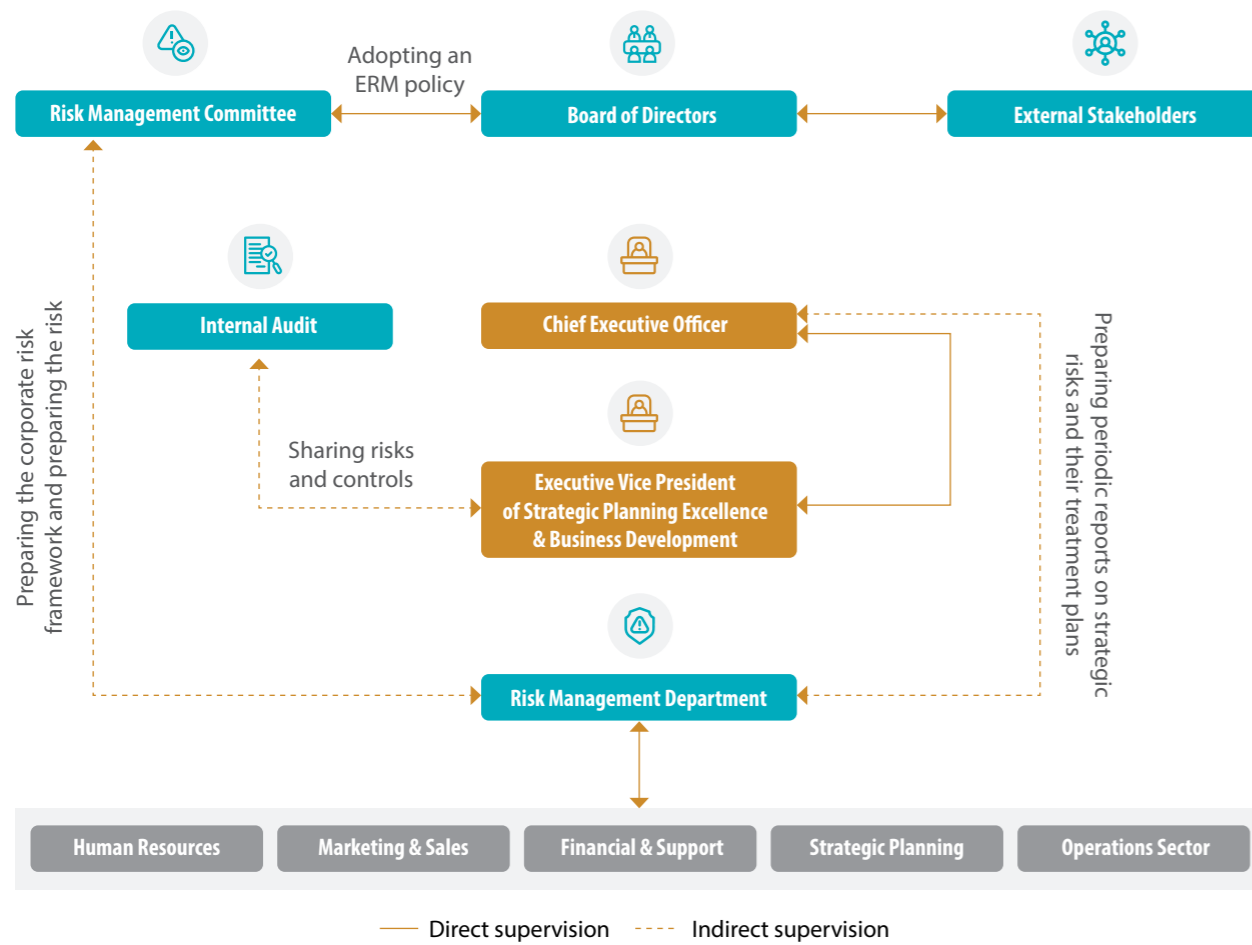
Adopting an ERM policy

Risk Management Committee

Board of Directors

External Stakeholders

Internal Audit

Chief Executive Officer

Preparing the corporate risk framework and preparing the risk

Preparing periodic reports on strategic risks and their treatment plans

Sharing risks and controls

Executive Vice President of Strategic Planning Excellence & Business Development

Risk Management Department

Human Resources

Marketing & Sales

Financial & Support

Strategic Planning

Operations Sector

Direct supervision

Indirect supervision